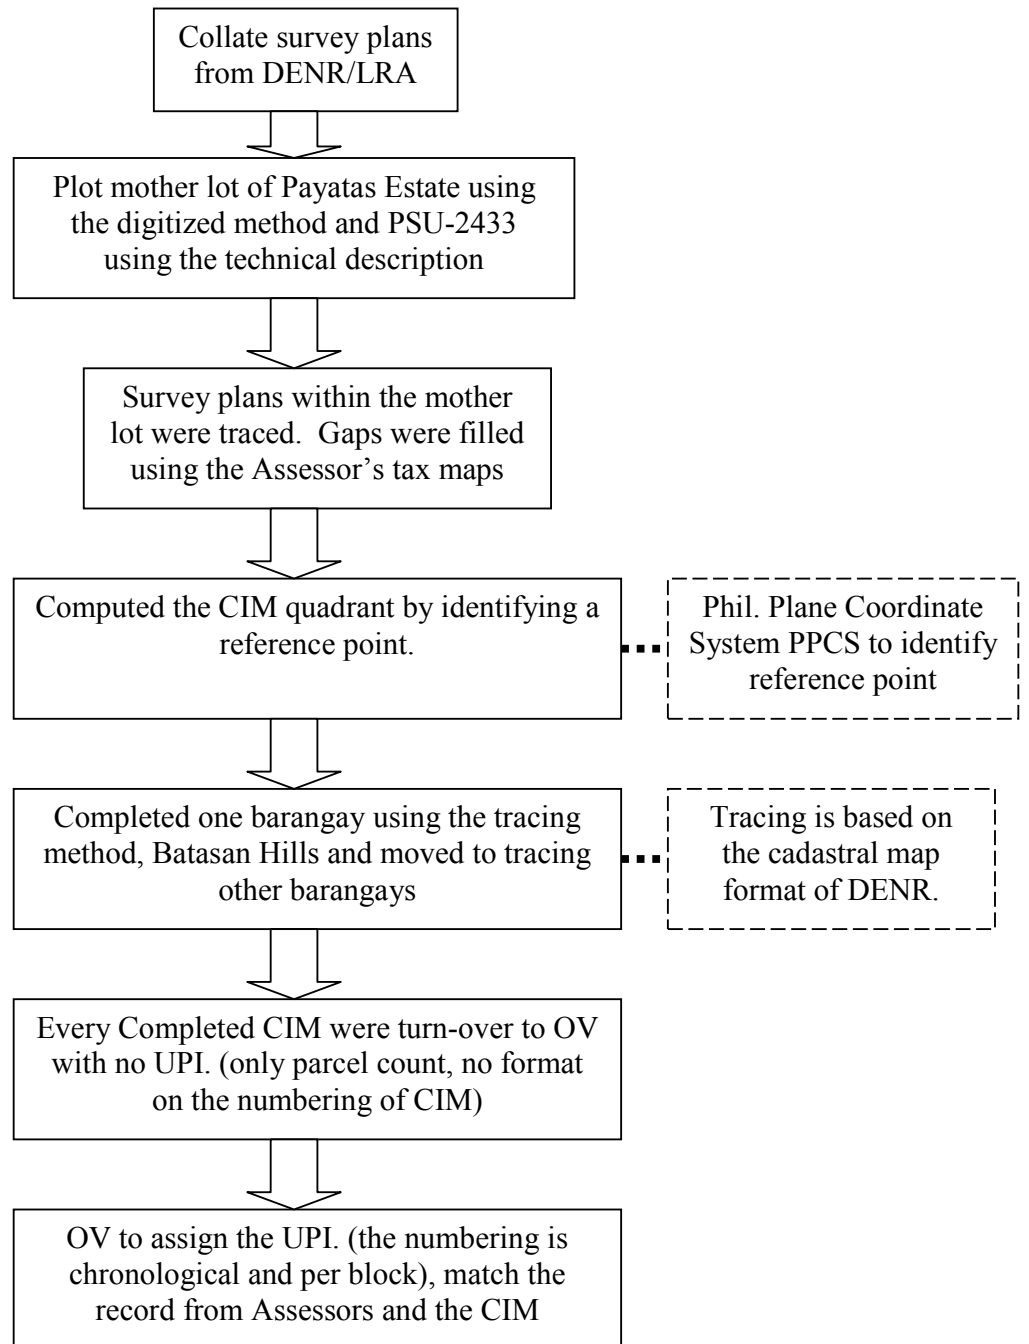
Collate survey plans from DENR/LRA

Plot mother lot of Payatas Estate using the digitized method and PSU-2433 using the technical description

Survey plans within the mother lot were traced. Gaps were filled using the Assessor's tax maps

Computed the CIM quadrant by identifying a reference point.

Phil. Plane Coordinate System PPCS to identify reference point

Completed one barangay using the tracing method, Batasan Hills and moved to tracing other barangays

Tracing is based on the cadastral map format of DENR.

Every Completed CIM were turn-over to OV with no UPI. (only parcel count, no format on the numbering of CIM)

OV to assign the UPI. (the numbering is chronological and per block), match the record from Assessors and the CIM